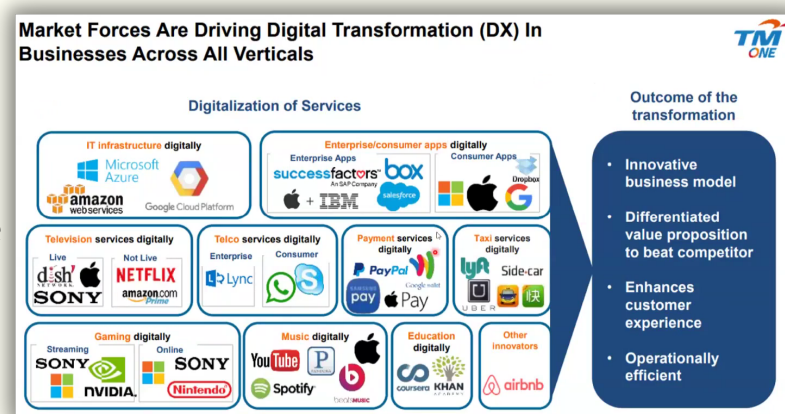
Market Forces Are Driving Digital Transformation (DX) In Businesses Across All Verticals

TM ONE

Digitalization of Services

IT infrastructure digitally
Microsoft Azure
amazon webservices
Google Cloud Platform

Enterprise/consumer apps digitally
Enterprise Apps
successfactors An SAP Company
box
+ IBM
salesforce
Consumer Apps
Dropbox

Television services digitally
Live
dish NETWORK
SONY
Not Live
NETFLIX
amazon.com Prime

Telco services digitally
Enterprise
Lync
Consumer

Payment services digitally
PayPal
Google wallet
SAMSUNG pay
Pay

Taxi services digitally
lyft
Side.car
UBER

Gaming digitally
Streaming
SONY
NVIDIA
Online
SONY
Nintendo

Music digitally
YouTube
P PANDORA
Spotify
beatsMUSIC

Education digitally
coursera
KHAN ACADEMY

Other innovators
airbnb

Outcome of the transformation

• Innovative business model
• Differentiated value proposition to beat competitor
• Enhances customer experience
• Operationally efficient